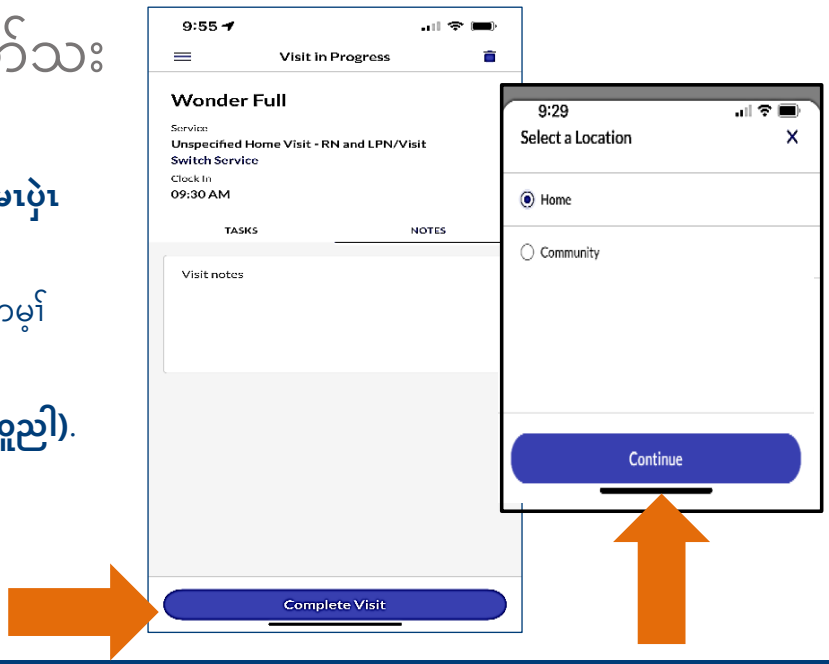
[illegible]ာ်သး

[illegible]မၤဃုံ

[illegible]ဘမ့ၢ်

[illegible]ၡူညါ).

9:55

Visit in Progress

Wonder Full

Service

Unspecified Home Visit - RN and LPN/Visit

Switch Service

Clock In

09:30 AM

TASKS

NOTES

Visit notes

Complete Visit

9:29

Select a Location

X

Home

Community

Continue